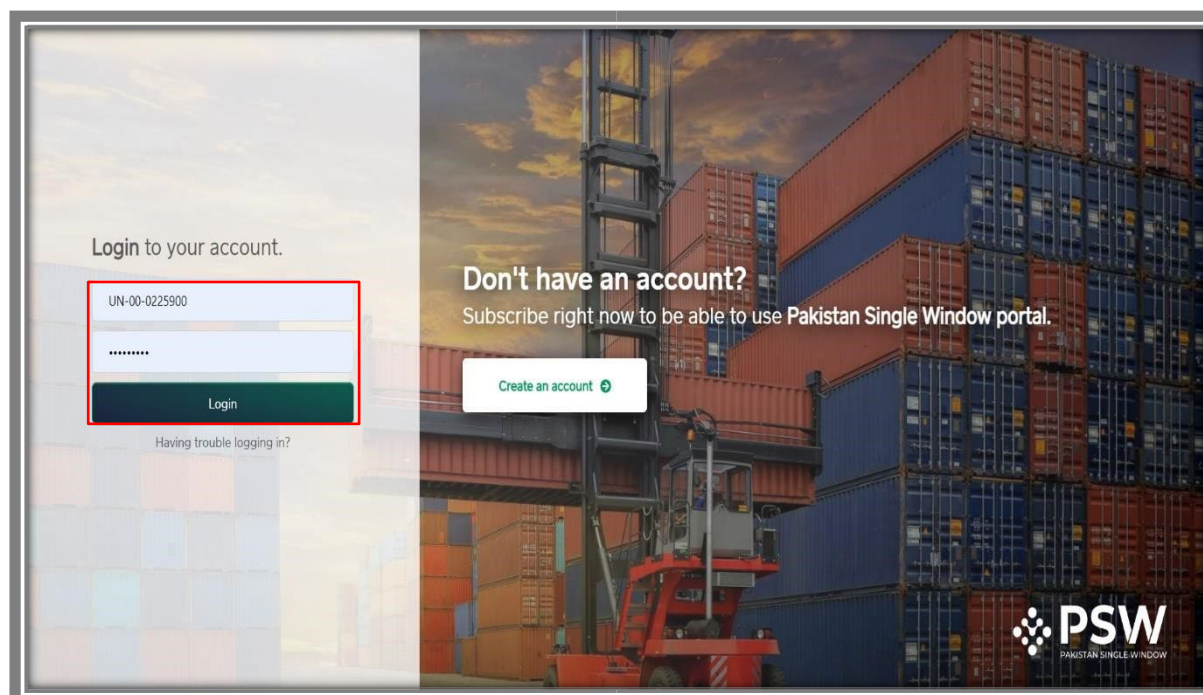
Login to your account.

UN-00-0225900

•••••••••

Login

Having trouble logging in?

Don't have an account?

Subscribe right now to be able to use Pakistan Single Window portal.

Create an account

PSW
PAKISTAN SINGLE WINDOW